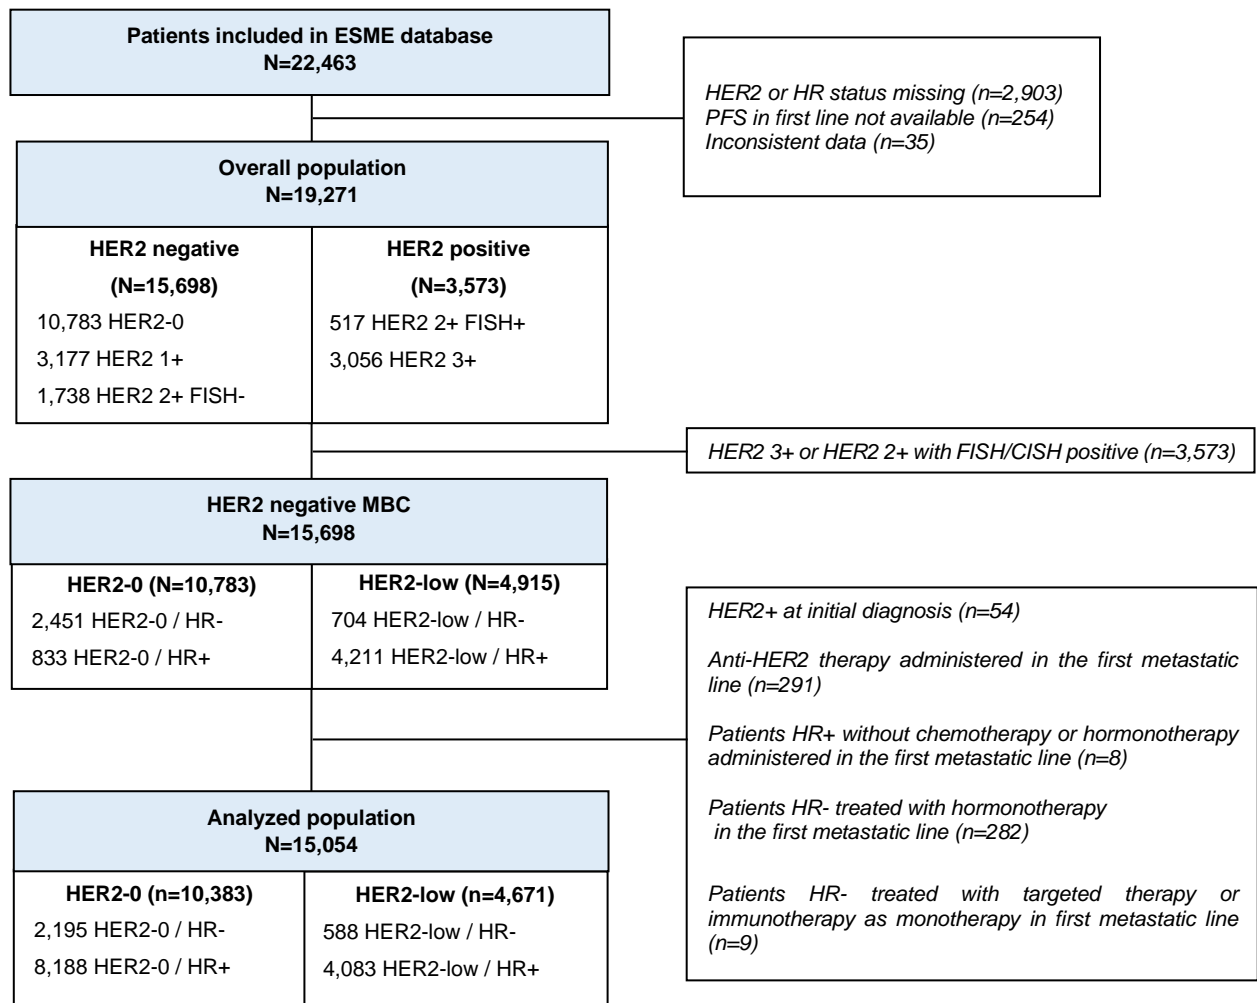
Patients included in ESME database
N=22,463

HER2 or HR status missing (n=2,903)
PFS in first line not available (n=254)
Inconsistent data (n=35)

Overall population
N=19,271

HER2 negative
(N=15,698)
10,783 HER2-0
3,177 HER2 1+
1,738 HER2 2+ FISH-

HER2 positive
(N=3,573)
517 HER2 2+ FISH+
3,056 HER2 3+

HER2 3+ or HER2 2+ with FISH/CISH positive (n=3,573)

HER2 negative MBC
N=15,698

HER2-0 (N=10,783)
2,451 HER2-0 / HR-
833 HER2-0 / HR+

HER2-low (N=4,915)
704 HER2-low / HR-
4,211 HER2-low / HR+

HER2+ at initial diagnosis (n=54)

Anti-HER2 therapy administered in the first metastatic line (n=291)

Patients HR+ without chemotherapy or hormonotherapy administered in the first metastatic line (n=8)

Patients HR- treated with hormonotherapy in the first metastatic line (n=282)

Patients HR- treated with targeted therapy or immunotherapy as monotherapy in first metastatic line (n=9)

Analyzed population
N=15,054

HER2-0 (n=10,383)
2,195 HER2-0 / HR-
8,188 HER2-0 / HR+

HER2-low (n=4,671)
588 HER2-low / HR-
4,083 HER2-low / HR+